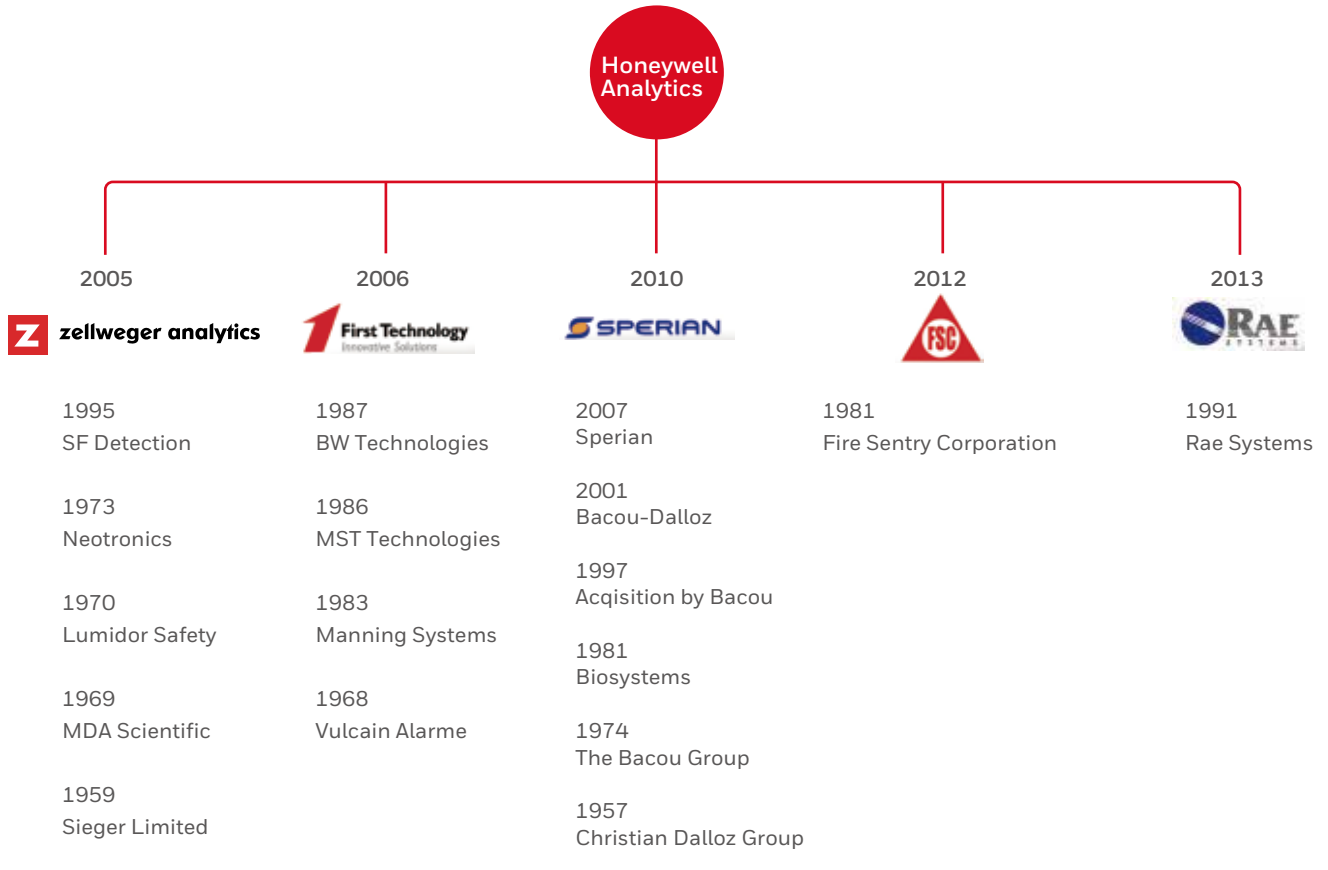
Honeywell Analytics

2005

Z zellweger analytics

1995
SF Detection

1973
Neotronics

1970
Lumidor Safety

1969
MDA Scientific

1959
Sieger Limited

2006

First Technology
Innovative Solutions

1987
BW Technologies

1986
MST Technologies

1983
Manning Systems

1968
Vulcain Alarme

2010

SPERIAN

2007
Sperian

2001
Bacou-Dalloz

1997
Acqisition by Bacou

1981
Biosystems

1974
The Bacou Group

1957
Christian Dalloz Group

2012

FSC

1981
Fire Sentry Corporation

2013

RAE
SYSTEMS

1991
Rae Systems